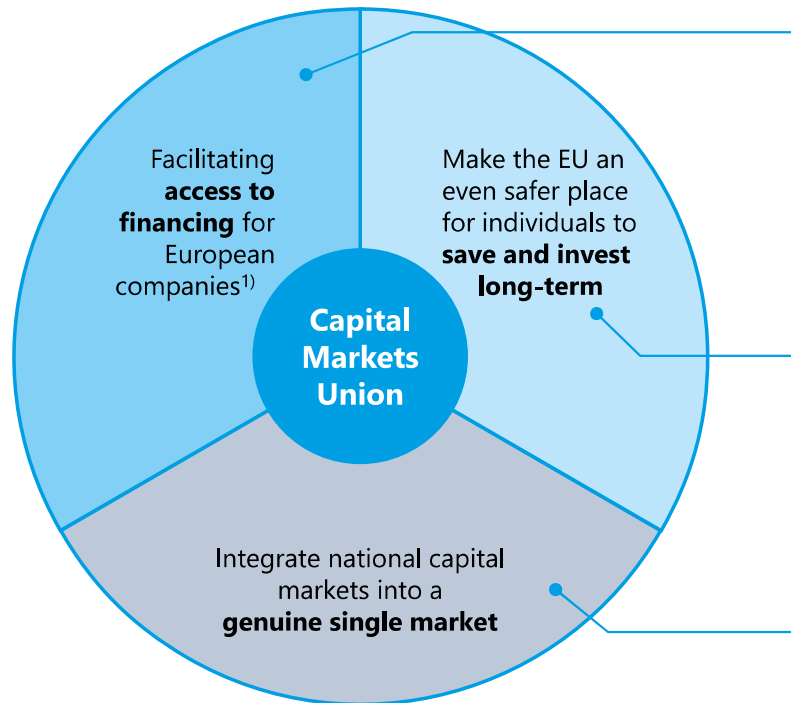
Facilitating **access to financing** for European companies$^{1)}$

Make the EU an even safer place for individuals to **save and invest long-term**

**Capital Markets Union**

Integrate national capital markets into a **genuine single market**